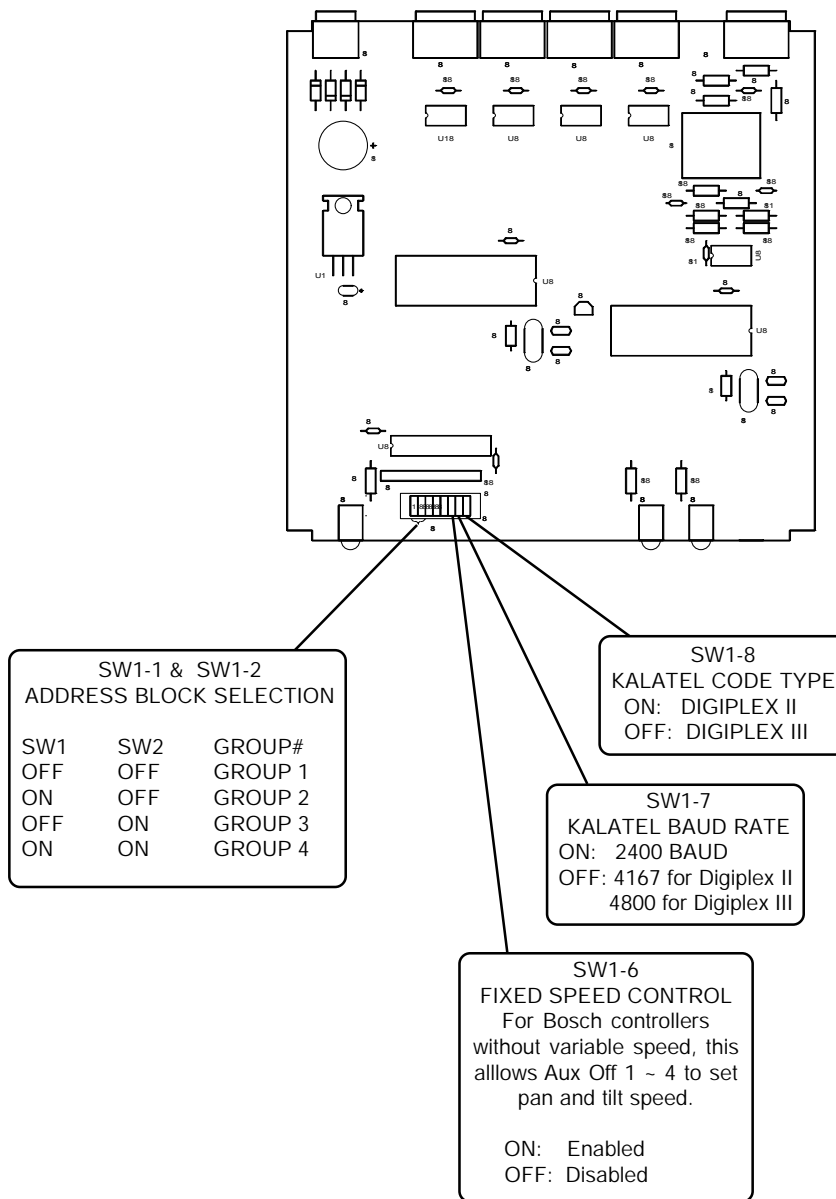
U18 U8 U8 U8

U1

U8

U8

U8

SW1-1 & SW1-2
ADDRESS BLOCK SELECTION

| SW1 | SW2 | GROUP# |
|---|---|---|
| OFF | OFF | GROUP 1 |
| ON | OFF | GROUP 2 |
| OFF | ON | GROUP 3 |
| ON | ON | GROUP 4 |

SW1-8
KALATEL CODE TYPE
ON: DIGIPLEX II
OFF: DIGIPLEX III

SW1-7
KALATEL BAUD RATE
ON: 2400 BAUD
OFF: 4167 for Digiplex II
4800 for Digiplex III

SW1-6
FIXED SPEED CONTROL
For Bosch controllers without variable speed, this alllows Aux Off 1 ~ 4 to set pan and tilt speed.

ON: Enabled
OFF: Disabled